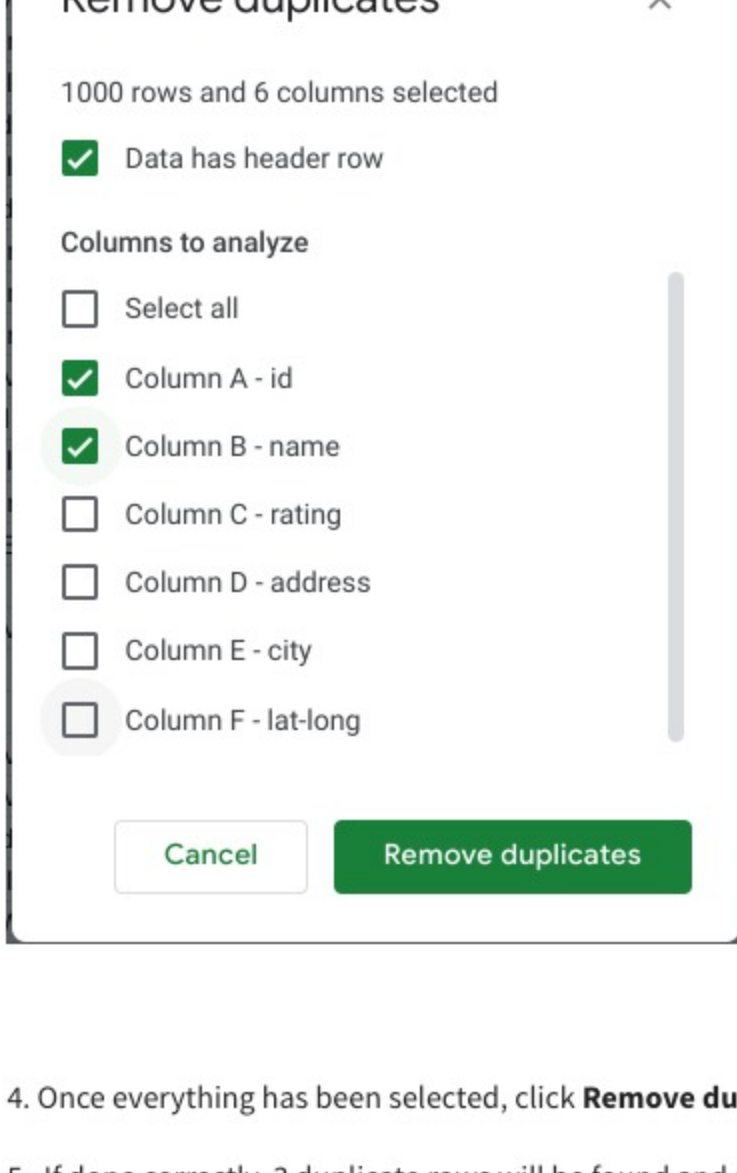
Remove duplicates

1000 rows and 6 columns selected

Data has header row

Columns to analyze

Select all

Column A - id

Column B - name

Column C - rating

Column D - address

Column E - city

Column F - lat-long

Cancel

Remove duplicates

4. Once everything has been selected, click **Remove du**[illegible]

5. If done correctly, 2 duplicate rows will be found and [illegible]